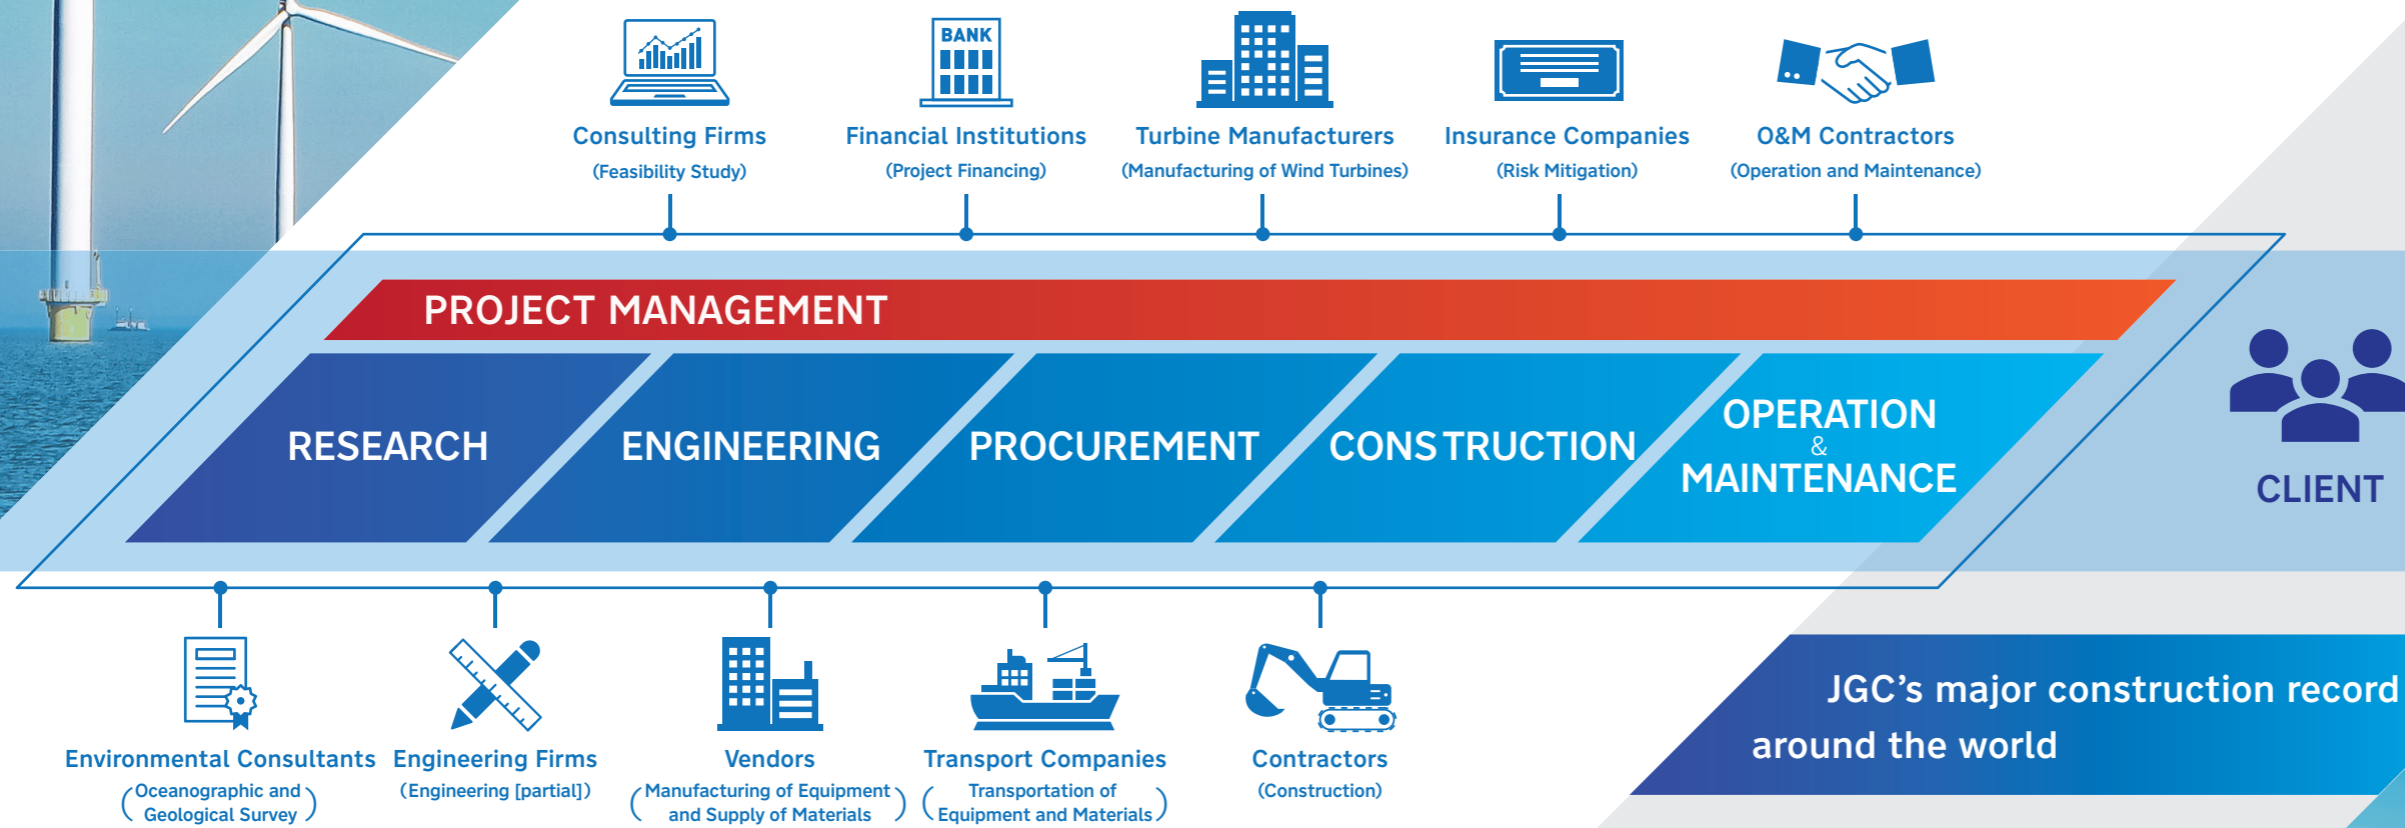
BANK

Consulting Firms
(Feasibility Study)

Financial Institutions
(Project Financing)

Turbine Manufacturers
(Manufacturing of Wind Turbines)

Insurance Companies
(Risk Mitigation)

O&M Contractors
(Operation and Maintenance)

PROJECT MANAGEMENT

RESEARCH

ENGINEERING

PROCUREMENT

CONSTRUCTION

OPERATION & MAINTENANCE

CLIENT

Environmental Consultants
(Oceanographic and Geological Survey)

Engineering Firms
(Engineering [partial])

Vendors
(Manufacturing of Equipment and Supply of Materials)

Transport Companies
(Transportation of Equipment and Materials)

Contractors
(Construction)

JGC's major construction record around the world